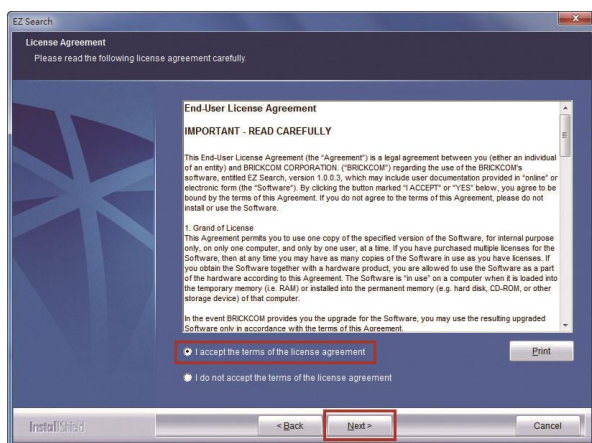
EZ Search

License Agreement
Please read the following license agreement carefully.

End-User License Agreement

IMPORTANT - READ CAREFULLY

This End-User License Agreement (the "Agreement") is a legal agreement between you (either an individual of an entity) and BRICKCOM CORPORATION. ("BRICKCOM") regarding the use of the BRICKCOM's software, entitled EZ Search, version 1.0.0.3, which may include user documentation provided in "online" or electronic form (the "Software"). By clicking the button marked "I ACCEPT" or "YES" below, you agree to be bound by the terms of this Agreement. If you do not agree to the terms of this Agreement, please do not install or use the Software.

1. Grand of License
This Agreement permits you to use one copy of the specified version of the Software, for internal purpose only, on only one computer, and only by one user, at a time. If you have purchased multiple licenses for the Software, then at any time you may have as many copies of the Software in use as you have licenses. If you obtain the Software together with a hardware product, you are allowed to use the Software as a part of the hardware according to this Agreement. The Software is "in use" on a computer when it is loaded into the temporary memory (i.e. RAM) or installed into the permanent memory (e.g. hard disk, CD-ROM, or other storage device) of that computer.

In the event BRICKCOM provides you the upgrade for the Software, you may use the resulting upgraded Software only in accordance with the terms of this Agreement.

I accept the terms of the license agreement

Print

I do not accept the terms of the license agreement

InstallShield

< Back

Next >

Cancel